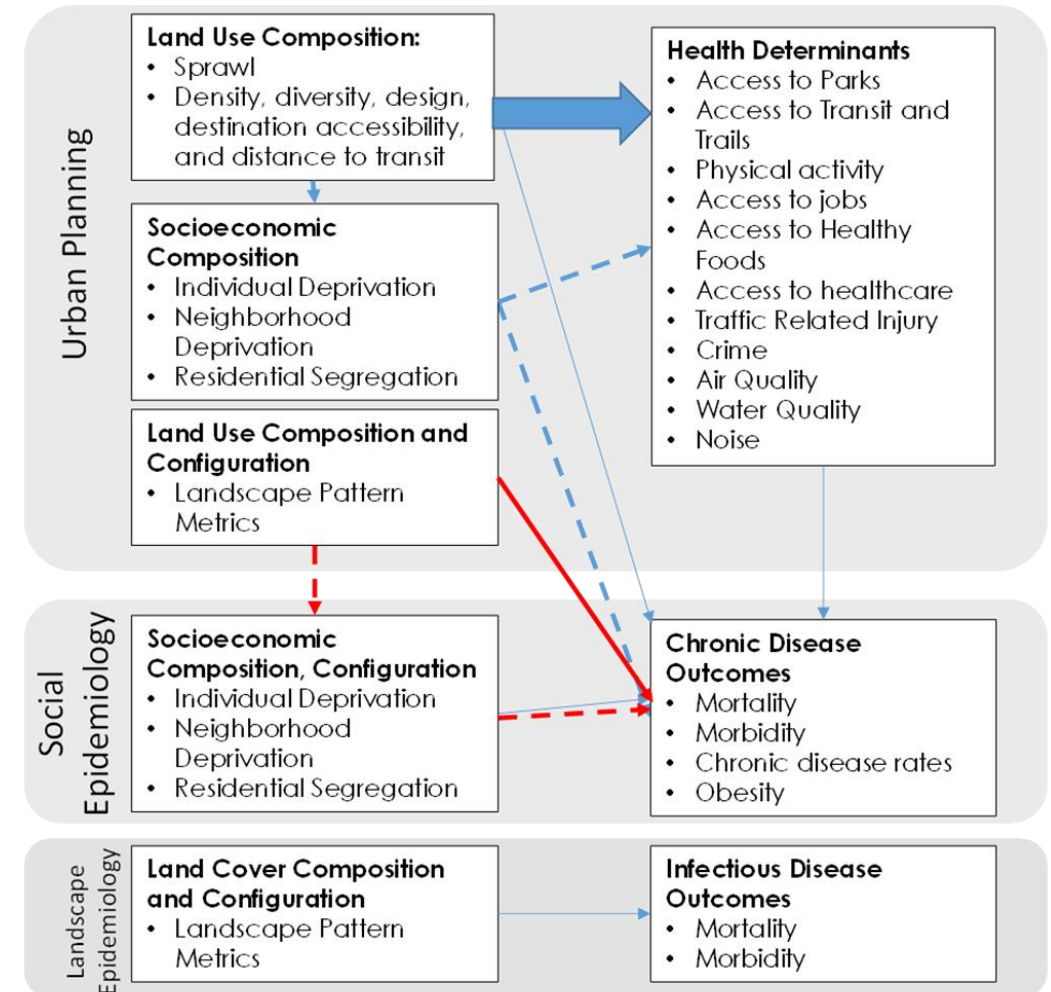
Urban Planning

Land Use Composition:
• Sprawl
• Density, diversity, design, destination accessibility, and distance to transit

Socioeconomic Composition
• Individual Deprivation
• Neighborhood Deprivation
• Residential Segregation

Land Use Composition and Configuration
• Landscape Pattern Metrics

Health Determinants
• Access to Parks
• Access to Transit and Trails
• Physical activity
• Access to jobs
• Access to Healthy Foods
• Access to healthcare
• Traffic Related Injury
• Crime
• Air Quality
• Water Quality
• Noise

Social Epidemiology

Socioeconomic Composition, Configuration
• Individual Deprivation
• Neighborhood Deprivation
• Residential Segregation

Chronic Disease Outcomes
• Mortality
• Morbidity
• Chronic disease rates
• Obesity

Landscape Epidemiology

Land Cover Composition and Configuration
• Landscape Pattern Metrics

Infectious Disease Outcomes
• Mortality
• Morbidity